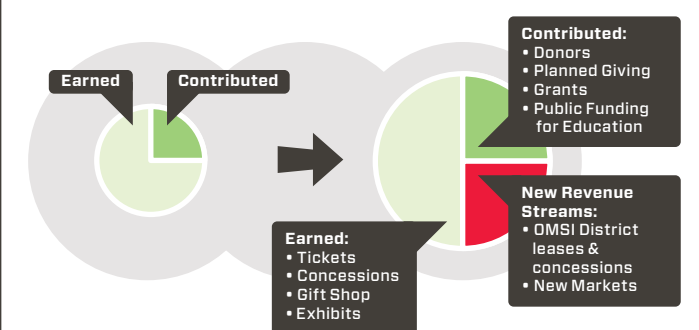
Earned

Contributed

Contributed:
• Donors
• Planned Giving
• Grants
• Public Funding for Education

New Revenue Streams:
• OMSI District leases & concessions
• New Markets

Earned:
• Tickets
• Concessions
• Gift Shop
• Exhibits